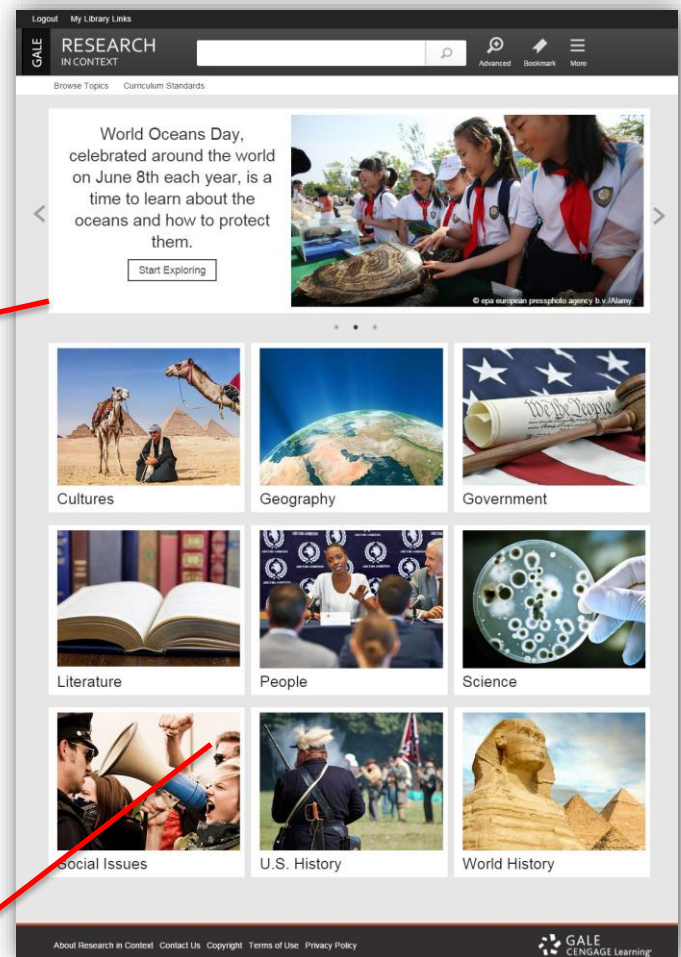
Logout My Library Links

GALE RESEARCH IN CONTEXT

Advanced Bookmark More

Browse Topics Curriculum Standards

World Oceans Day, celebrated around the world on June 8th each year, is a time to learn about the oceans and how to protect them.

Start Exploring

© epa european pressphoto agency b.v./Alamy.

Cultures

Geography

Government

Literature

People

Science

Social Issues

U.S. History

World History

About Research in Context Contact Us Copyright Terms of Use Privacy Policy

GALE CENGAGE Learning